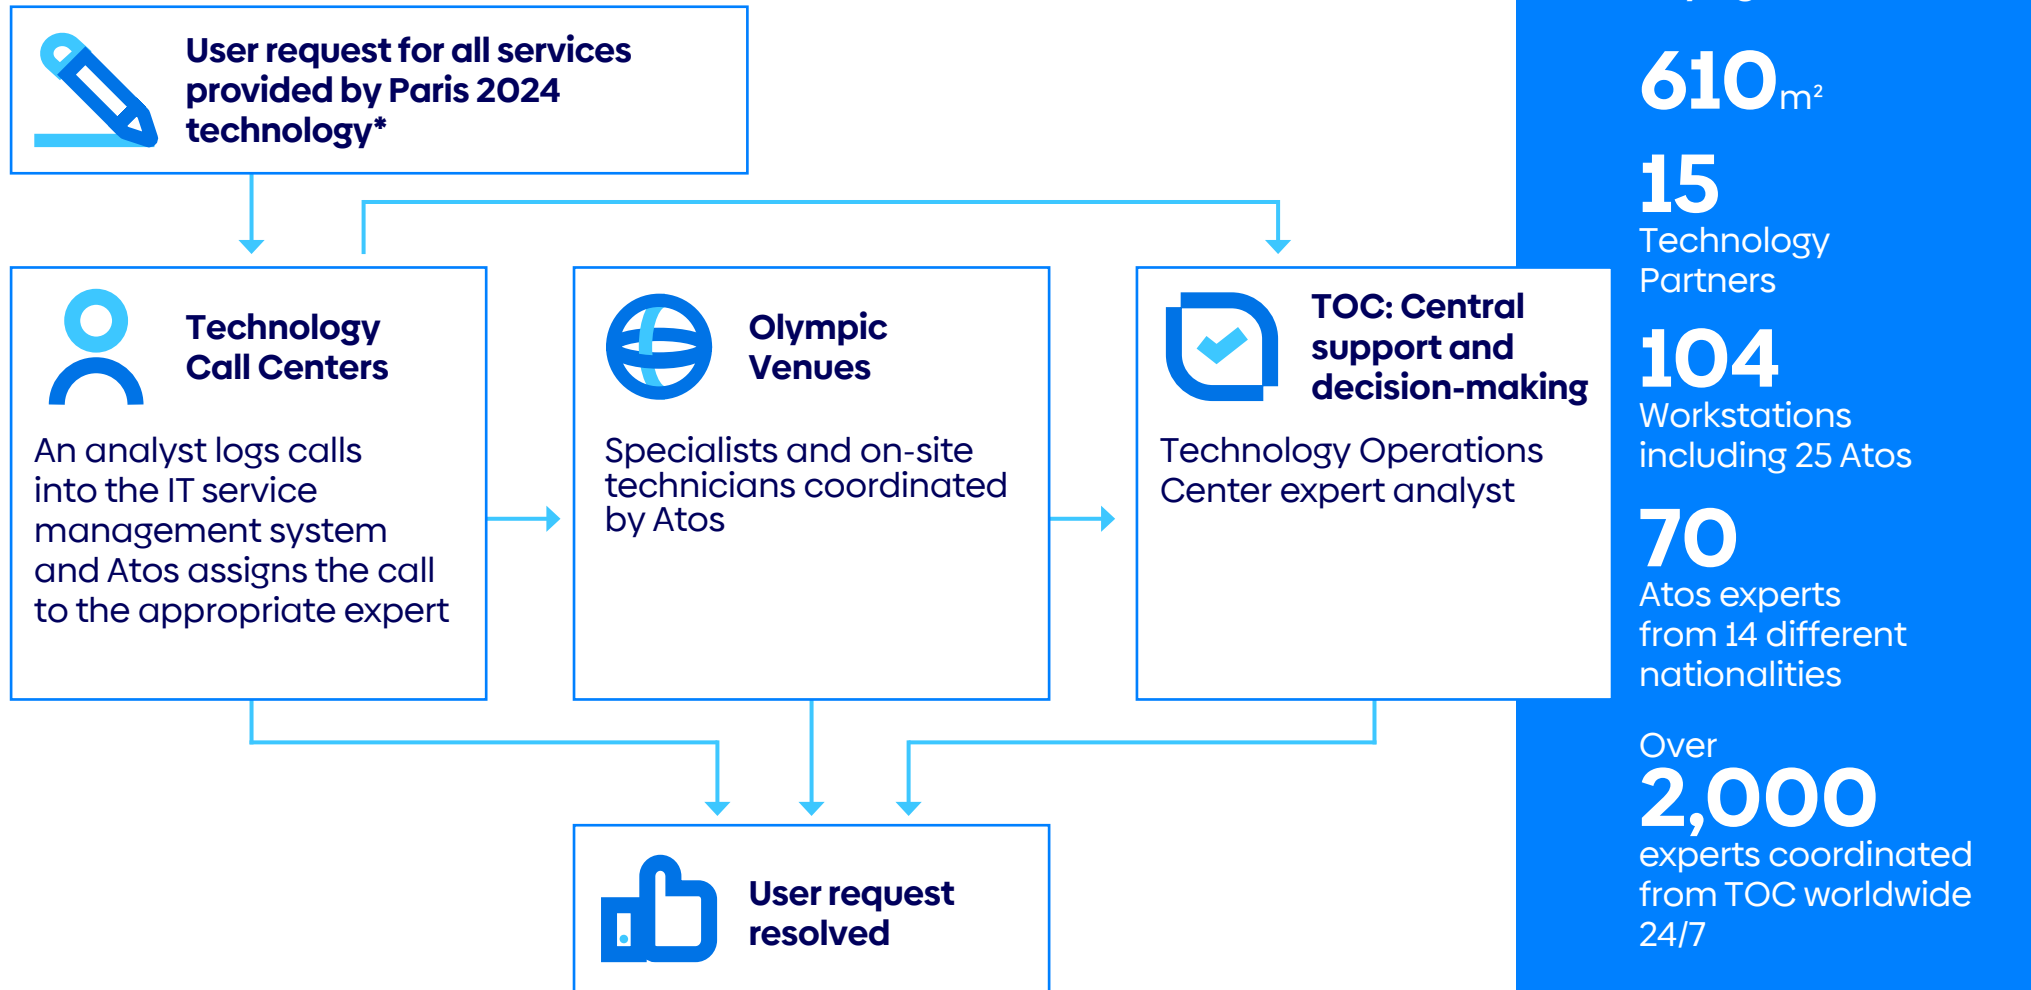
User request for all services provided by Paris 2024 technology*

Technology Call Centers

An analyst logs calls into the IT service management system and Atos assigns the call to the appropriate expert

Olympic Venues

Specialists and on-site technicians coordinated by Atos

TOC: Central support and decision-making

Technology Operations Center expert analyst

User request resolved

610 m²

15
Technology Partners

104
Workstations including 25 Atos

70
Atos experts from 14 different nationalities

Over
2,000
experts coordinated from TOC worldwide 24/7